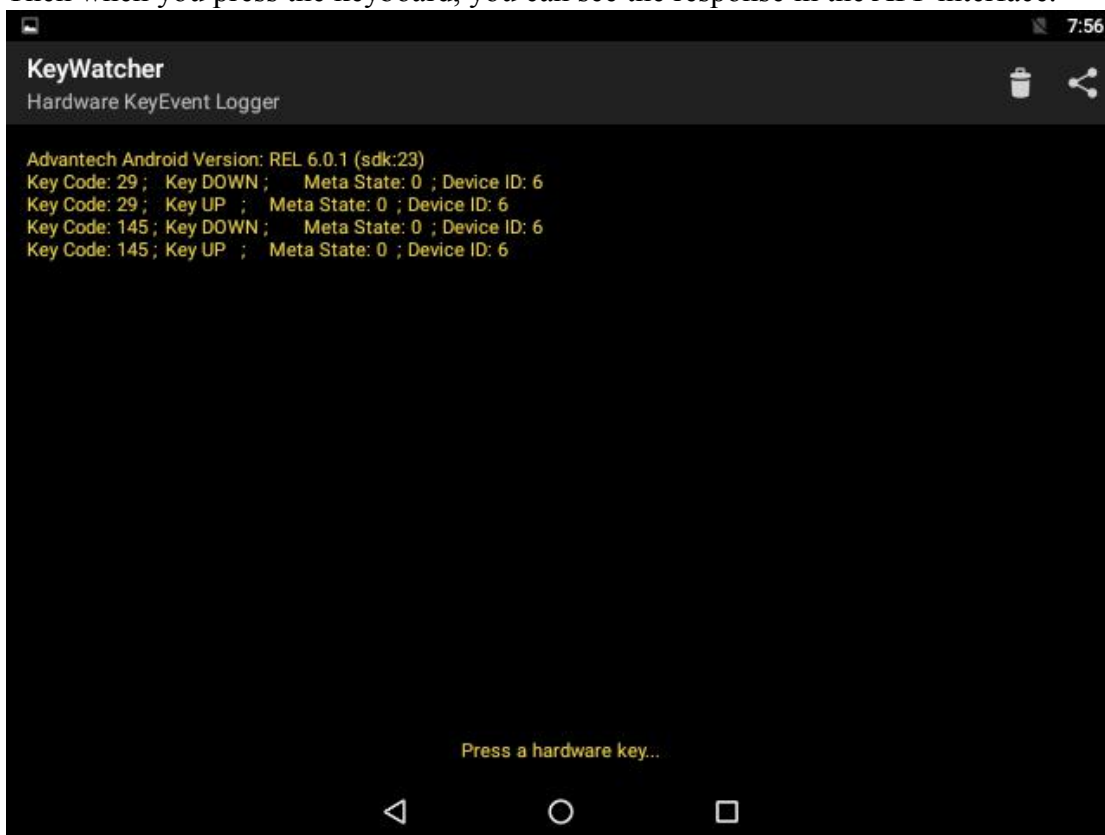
Then when you press the keyboard, you can see the response in the APP interface.

7:56

KeyWatcher
Hardware KeyEvent Logger

Advantech Android Version: REL 6.0.1 (sdk:23)
Key Code: 29 ; Key DOWN ; Meta State: 0 ; Device ID: 6
Key Code: 29 ; Key UP ; Meta State: 0 ; Device ID: 6
Key Code: 145 ; Key DOWN ; Meta State: 0 ; Device ID: 6
Key Code: 145 ; Key UP ; Meta State: 0 ; Device ID: 6

Press a hardware key...